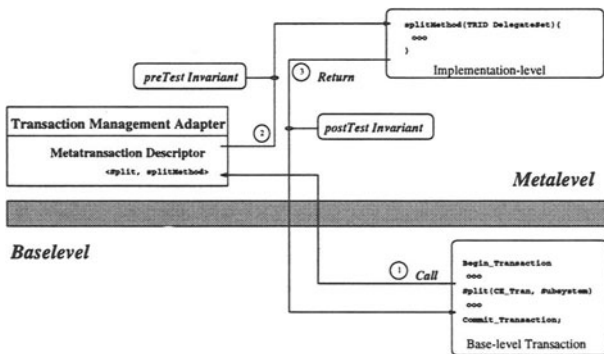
splitMethod(TRID DelegateSet){
ooo
}
Implementation-level

preTest Invariant

3 Return

Transaction Management Adapter

2

postTest Invariant

Metatransaction Descriptor
<#split, splitMethod>

Metalevel

Baselevel

1 Call

Begin_Transaction
ooo
#split(CE_Tran, Subsystem)
ooo
Commit_Transaction;
Base-level Transaction